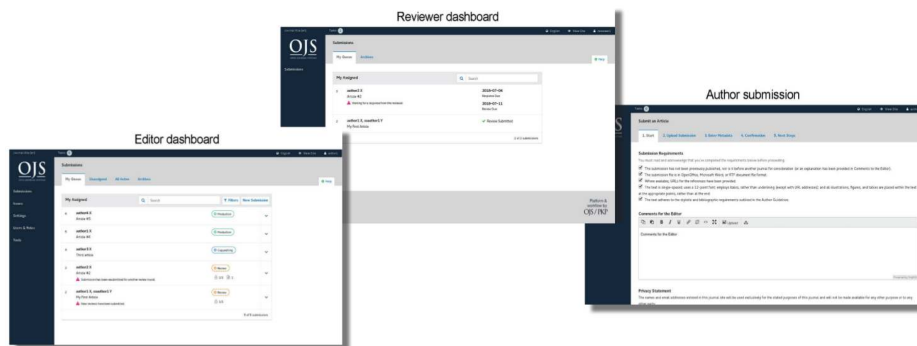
Reviewer dashboard

OJS

Submissions

My Queue Archives

My Assigned

Search

author1 X
Article #1
Waiting for a response from the reviewer

2018-07-06
Response Due
2018-07-11
Review Due

author1 X, coauthor1 Y
My First Article

Review Submitted

Platform & workflow by OJS / PKP

Author submission

Submit an Article

1. Start 2. Upload Submission 3. Enter Metadata 4. Confirmation 5. Next Steps

Submission Requirements

Comments for the Editor

Comments for the Editor

Privacy Statement

Editor dashboard

OJS

Submissions

Issues

Settings

Users & Roles

Tools

Submissions

My Queue Unassigned All Active Archives

My Assigned

Search

Filters New Submission

author1 X
Article #3

author1 X
Article #2

author X Y
Third article

author1 X
Article #1

author1 X, coauthor1 Y
My First Article
New reviews have been submitted

Review

Production

Copyediting